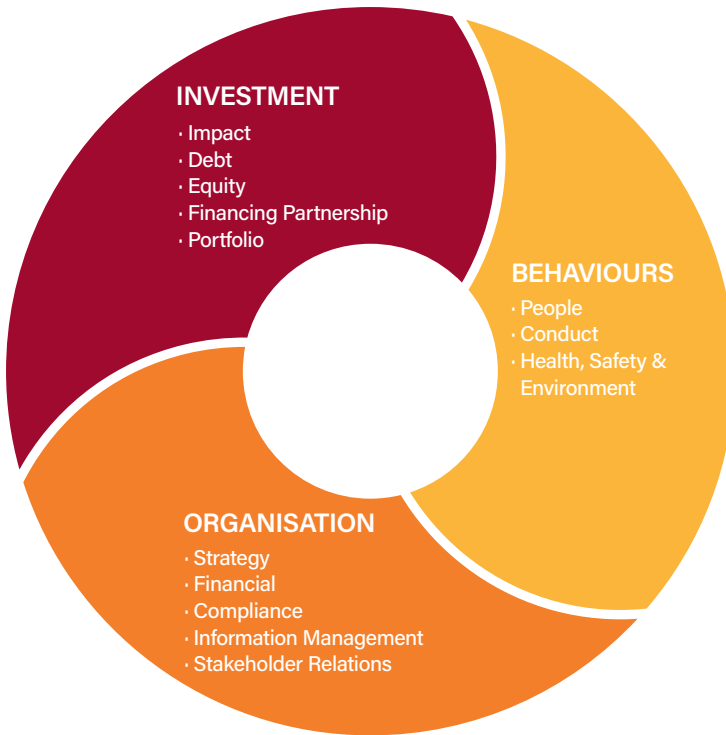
INVESTMENT
· Impact
· Debt
· Equity
· Financing Partnership
· Portfolio

BEHAVIOURS
· People
· Conduct
· Health, Safety & Environment

ORGANISATION
· Strategy
· Financial
· Compliance
· Information Management
· Stakeholder Relations